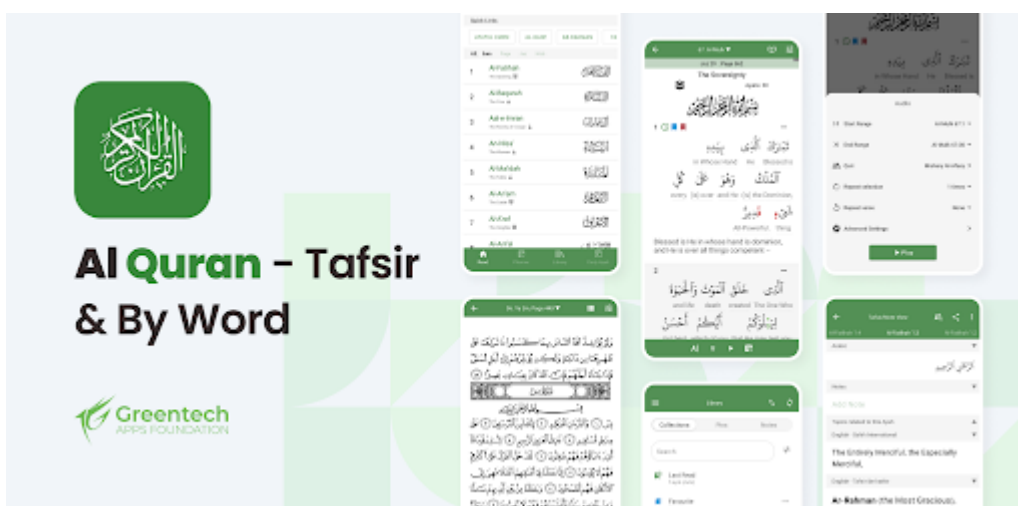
Al Quran - Tafsir & By Word

Greentech
APPS FOUNDATION

1 Al-Fatihah
2 Al-Baqarah
3 Ali 'Imran
4 An-Nisa
5 Al-Ma'idah
6 Al-An'am
7 Al-A'raf

The Sovereignty

Blessed is He in whose hand is dominion, and He is over all things competent.

Audio

Play

Last Read

Favourite

Al-Fatihah 1:4

The Entirely Merciful, the Especially Merciful.

Ar-Rahman (the Most Gracious).